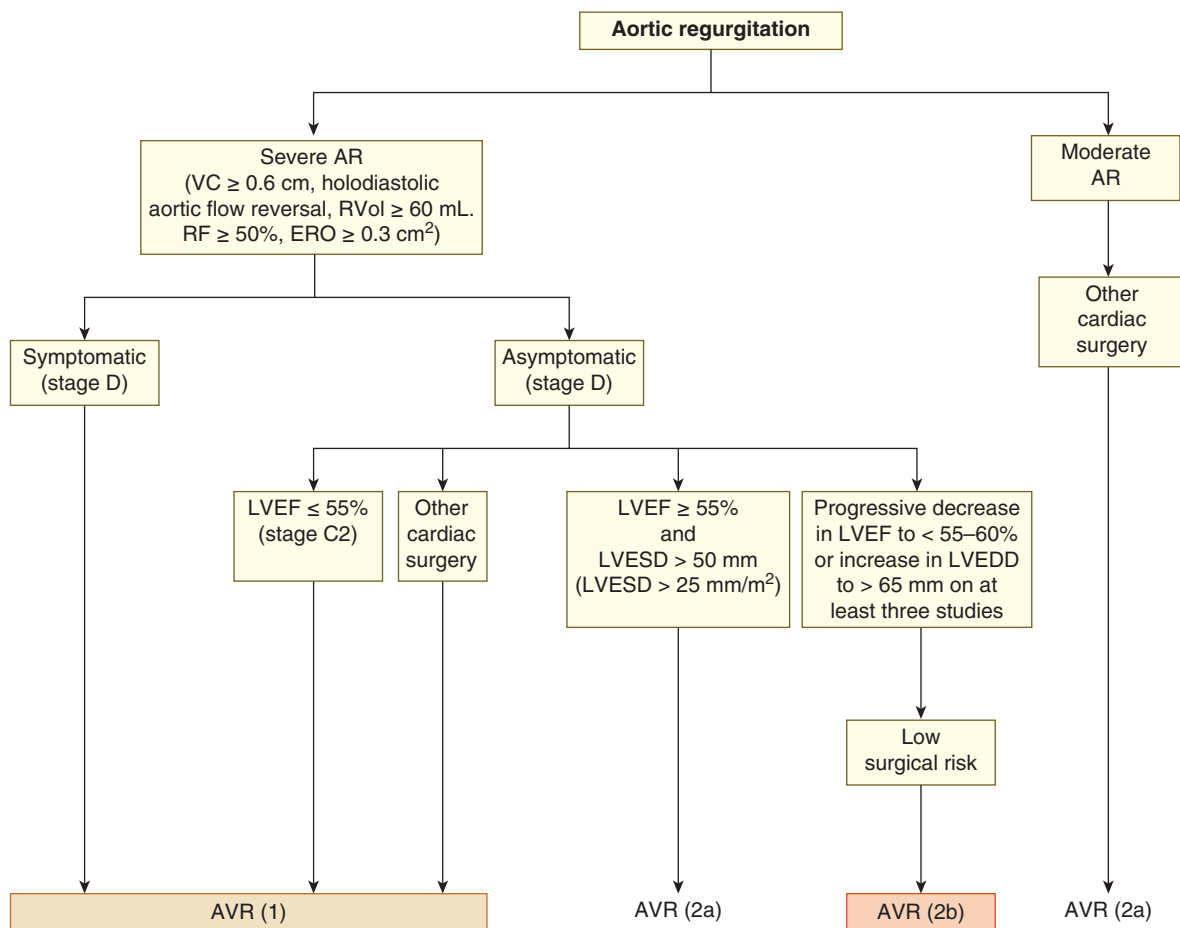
Aortic regurgitation

Severe AR (VC $\geq$ 0.6 cm, holodiastolic aortic flow reversal, RVol $\geq$ 60 mL. RF $\geq$ 50%, ERO $\geq$ 0.3 cm$^2$)

Moderate AR

Other cardiac surgery

Symptomatic (stage D)

Asymptomatic (stage D)

LVEF $\leq$ 55% (stage C2)

Other cardiac surgery

LVEF $\geq$ 55% and LVESD > 50 mm (LVESD > 25 mm/m$^2$)

Progressive decrease in LVEF to < 55–60% or increase in LVEDD to > 65 mm on at least three studies

Low surgical risk

AVR (1)

AVR (2a)

AVR (2b)

AVR (2a)